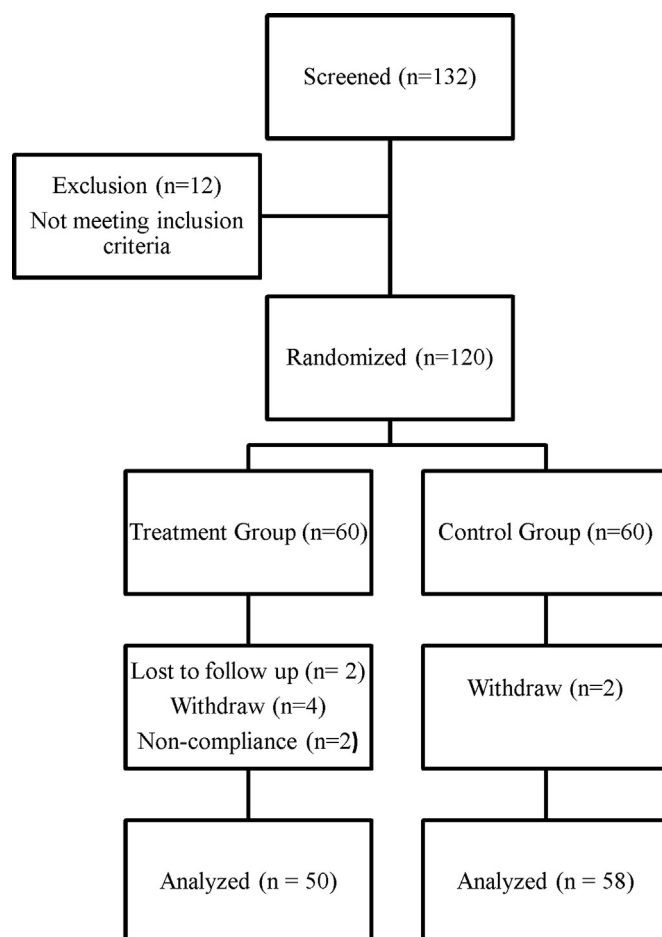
Screened (n=132)

Exclusion (n=12)
Not meeting inclusion criteria

Randomized (n=120)

Treatment Group (n=60)

Control Group (n=60)

Lost to follow up (n= 2)
Withdraw (n=4)
Non-compliance (n=2)

Withdraw (n=2)

Analyzed (n = 50)

Analyzed (n = 58)